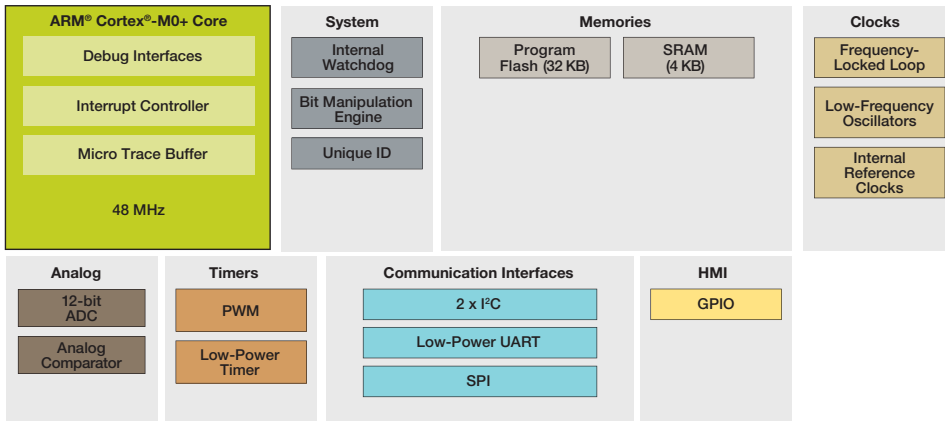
ARM® Cortex®-M0+ Core

Debug Interfaces

Interrupt Controller

Micro Trace Buffer

48 MHz

System

Internal Watchdog

Bit Manipulation Engine

Unique ID

Memories

Program Flash (32 KB)

SRAM (4 KB)

Clocks

Frequency-Locked Loop

Low-Frequency Oscillators

Internal Reference Clocks

Analog

12-bit ADC

Analog Comparator

Timers

PWM

Low-Power Timer

Communication Interfaces

2 x I$^2$C

Low-Power UART

SPI

HMI

GPIO